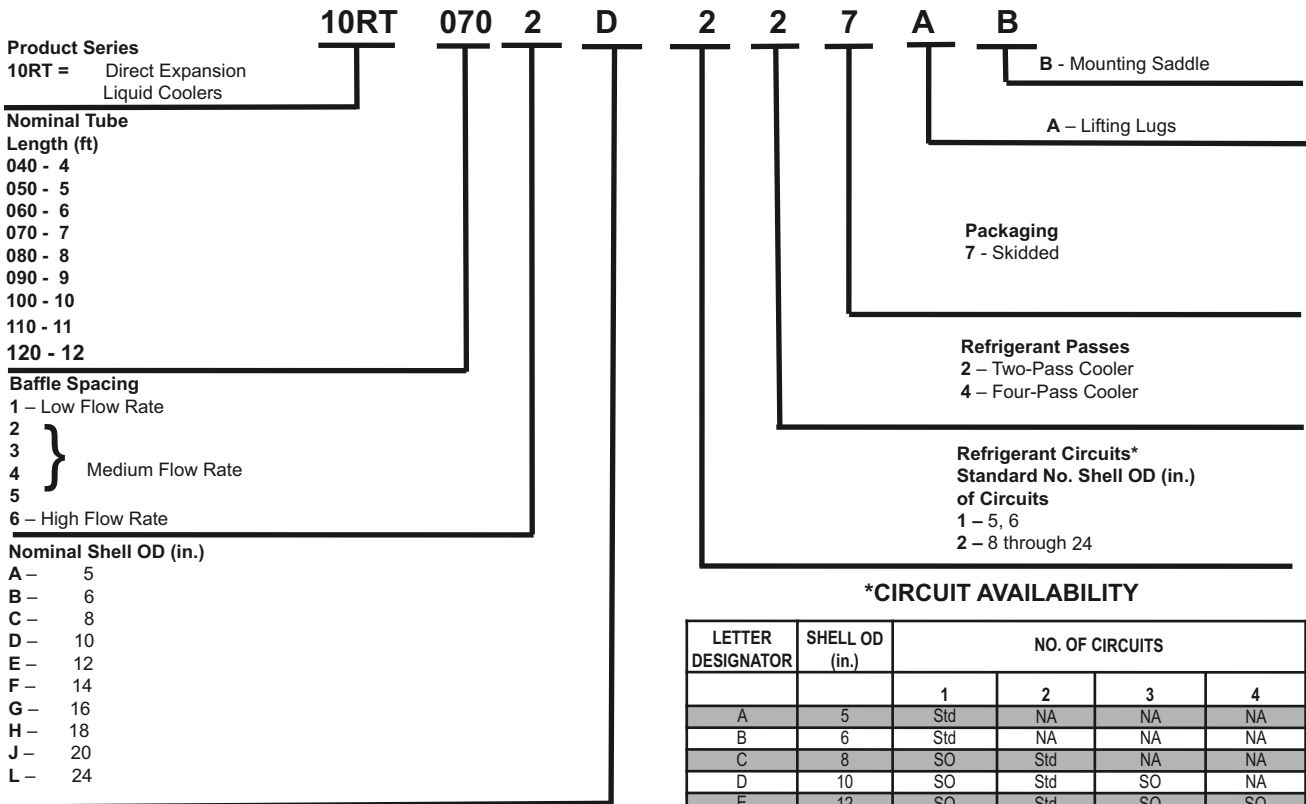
10RT 070 2 D 2 2 7 A B

Product Series
10RT = Direct Expansion Liquid Coolers

Nominal Tube Length (ft)
040 - 4
050 - 5
060 - 6
070 - 7
080 - 8
090 - 9
100 - 10
110 - 11
120 - 12

Baffle Spacing
1 – Low Flow Rate
2
3
4 Medium Flow Rate
5
6 – High Flow Rate

Nominal Shell OD (in.)
A – 5
B – 6
C – 8
D – 10
E – 12
F – 14
G – 16
H – 18
J – 20
L – 24

B - Mounting Saddle

A – Lifting Lugs

Packaging
7 - Skidded

Refrigerant Passes
2 – Two-Pass Cooler
4 – Four-Pass Cooler

Refrigerant Circuits*
Standard No. of Circuits Shell OD (in.)
1 – 5, 6
2 – 8 through 24

*CIRCUIT AVAILABILITY

| LETTER DESIGNATOR | SHELL OD (in.) | NO. OF CIRCUITS | | | |
|---|---|---|---|---|---|
| | | 1 | 2 | 3 | 4 |
| A | 5 | Std | NA | NA | NA |
| B | 6 | Std | NA | NA | NA |
| C | 8 | SO | Std | NA | NA |
| D | 10 | SO | Std | SO | NA |
| E | 12 | SO | Std | SO | SO |